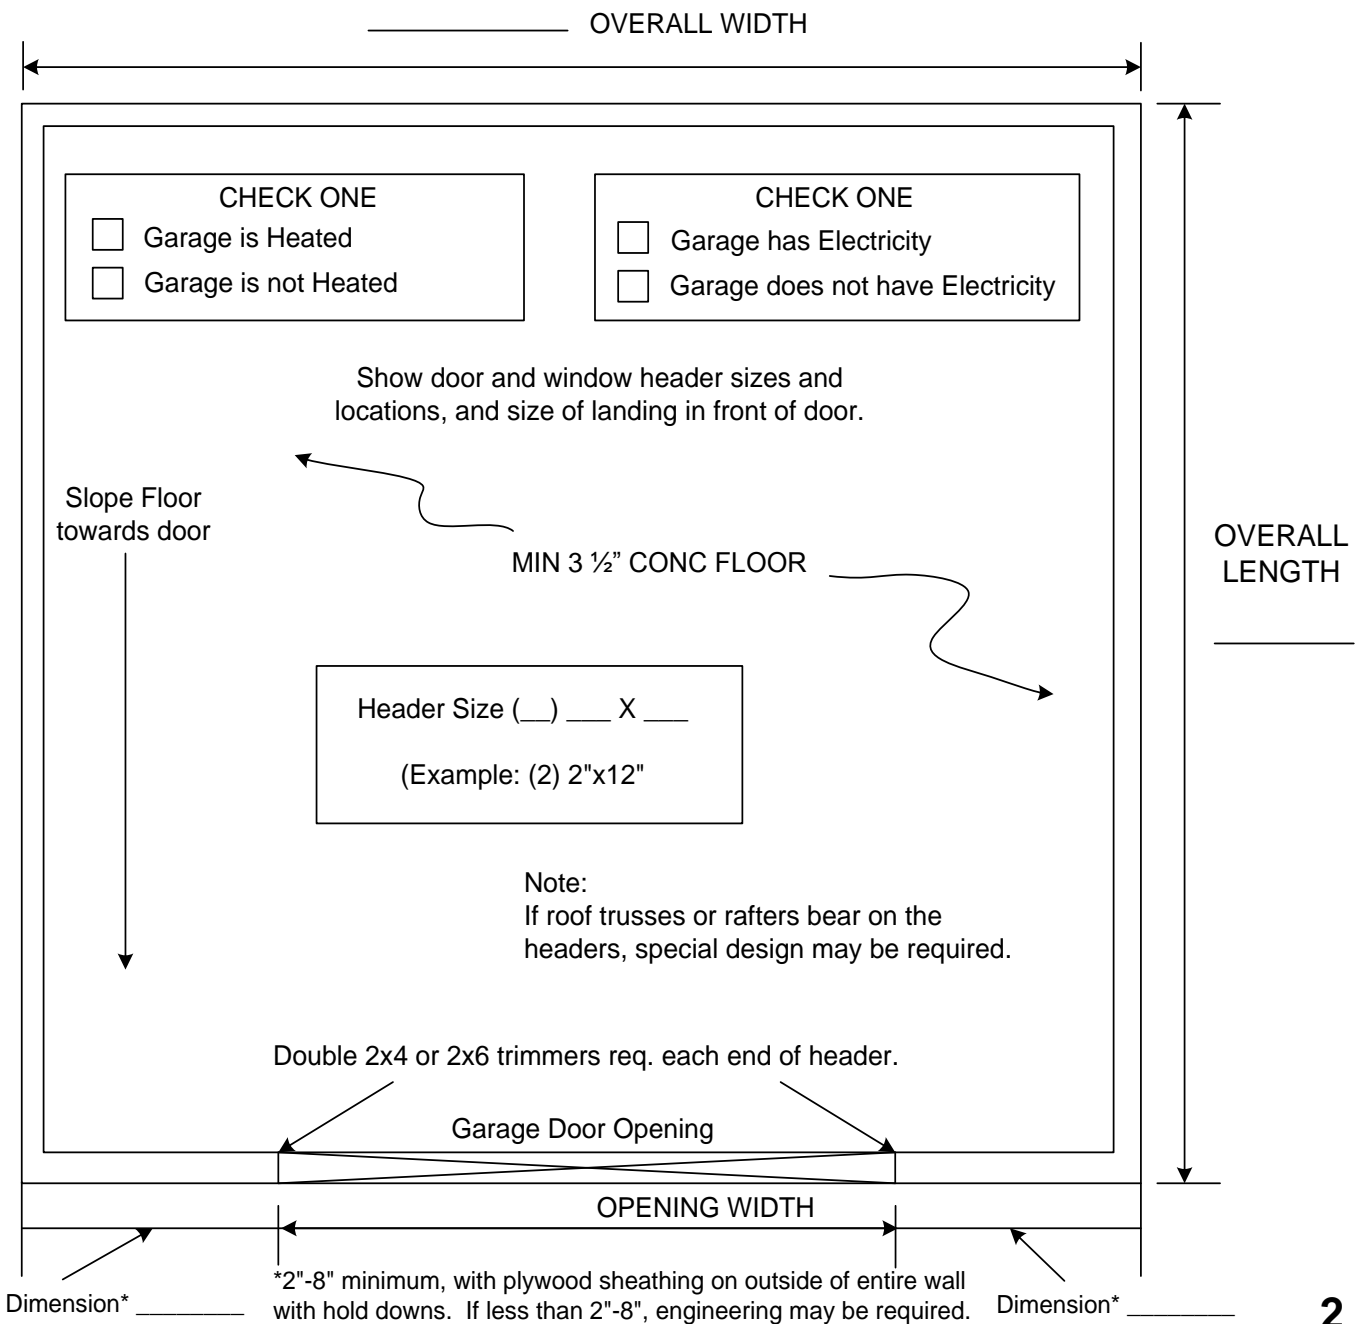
___________ OVERALL WIDTH

CHECK ONE
☐ Garage is Heated
☐ Garage is not Heated

CHECK ONE
☐ Garage has Electricity
☐ Garage does not have Electricity

Show door and window header sizes and locations, and size of landing in front of door.

Slope Floor towards door

MIN 3 ½" CONC FLOOR

OVERALL LENGTH
_________

Header Size (__) ___ X ___

(Example: (2) 2"x12"

Note:
If roof trusses or rafters bear on the headers, special design may be required.

Double 2x4 or 2x6 trimmers req. each end of header.

Garage Door Opening

OPENING WIDTH

Dimension* ________

*2"-8" minimum, with plywood sheathing on outside of entire wall with hold downs. If less than 2"-8", engineering may be required.

Dimension* ________

2